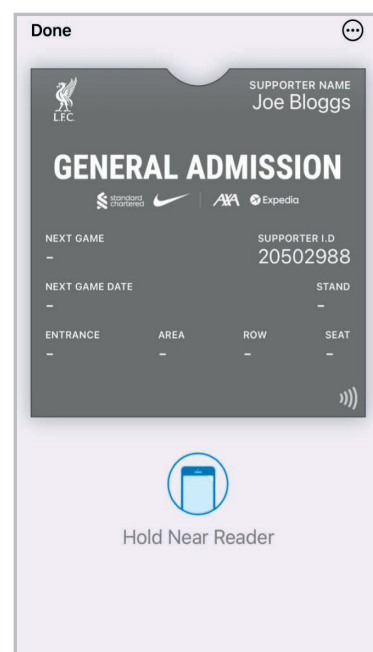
Done

L.F.C.

SUPPORTER NAME
Joe Bloggs

GENERAL ADMISSION

standard chartered AXA Expedia

NEXT GAME
-

SUPPORTER I.D
20502988

NEXT GAME DATE
-

STAND
-

ENTRANCE
-

AREA
-

ROW
-

SEAT
-

Hold Near Reader